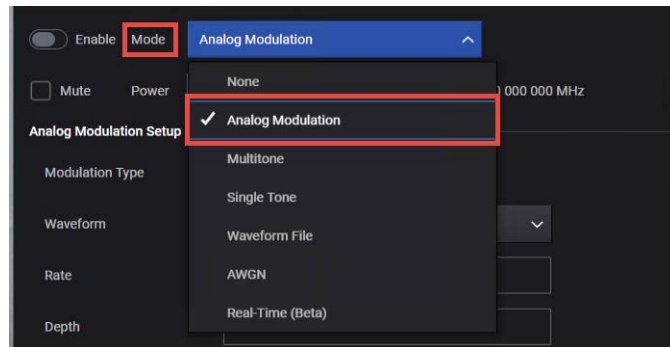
Enable Mode Analog Modulation

Mute Power

None

✓ Analog Modulation

0 000 000 MHz

Analog Modulation Setup

Modulation Type

Multitone

Single Tone

Waveform

Waveform File

Rate

AWGN

Depth

Real-Time (Beta)